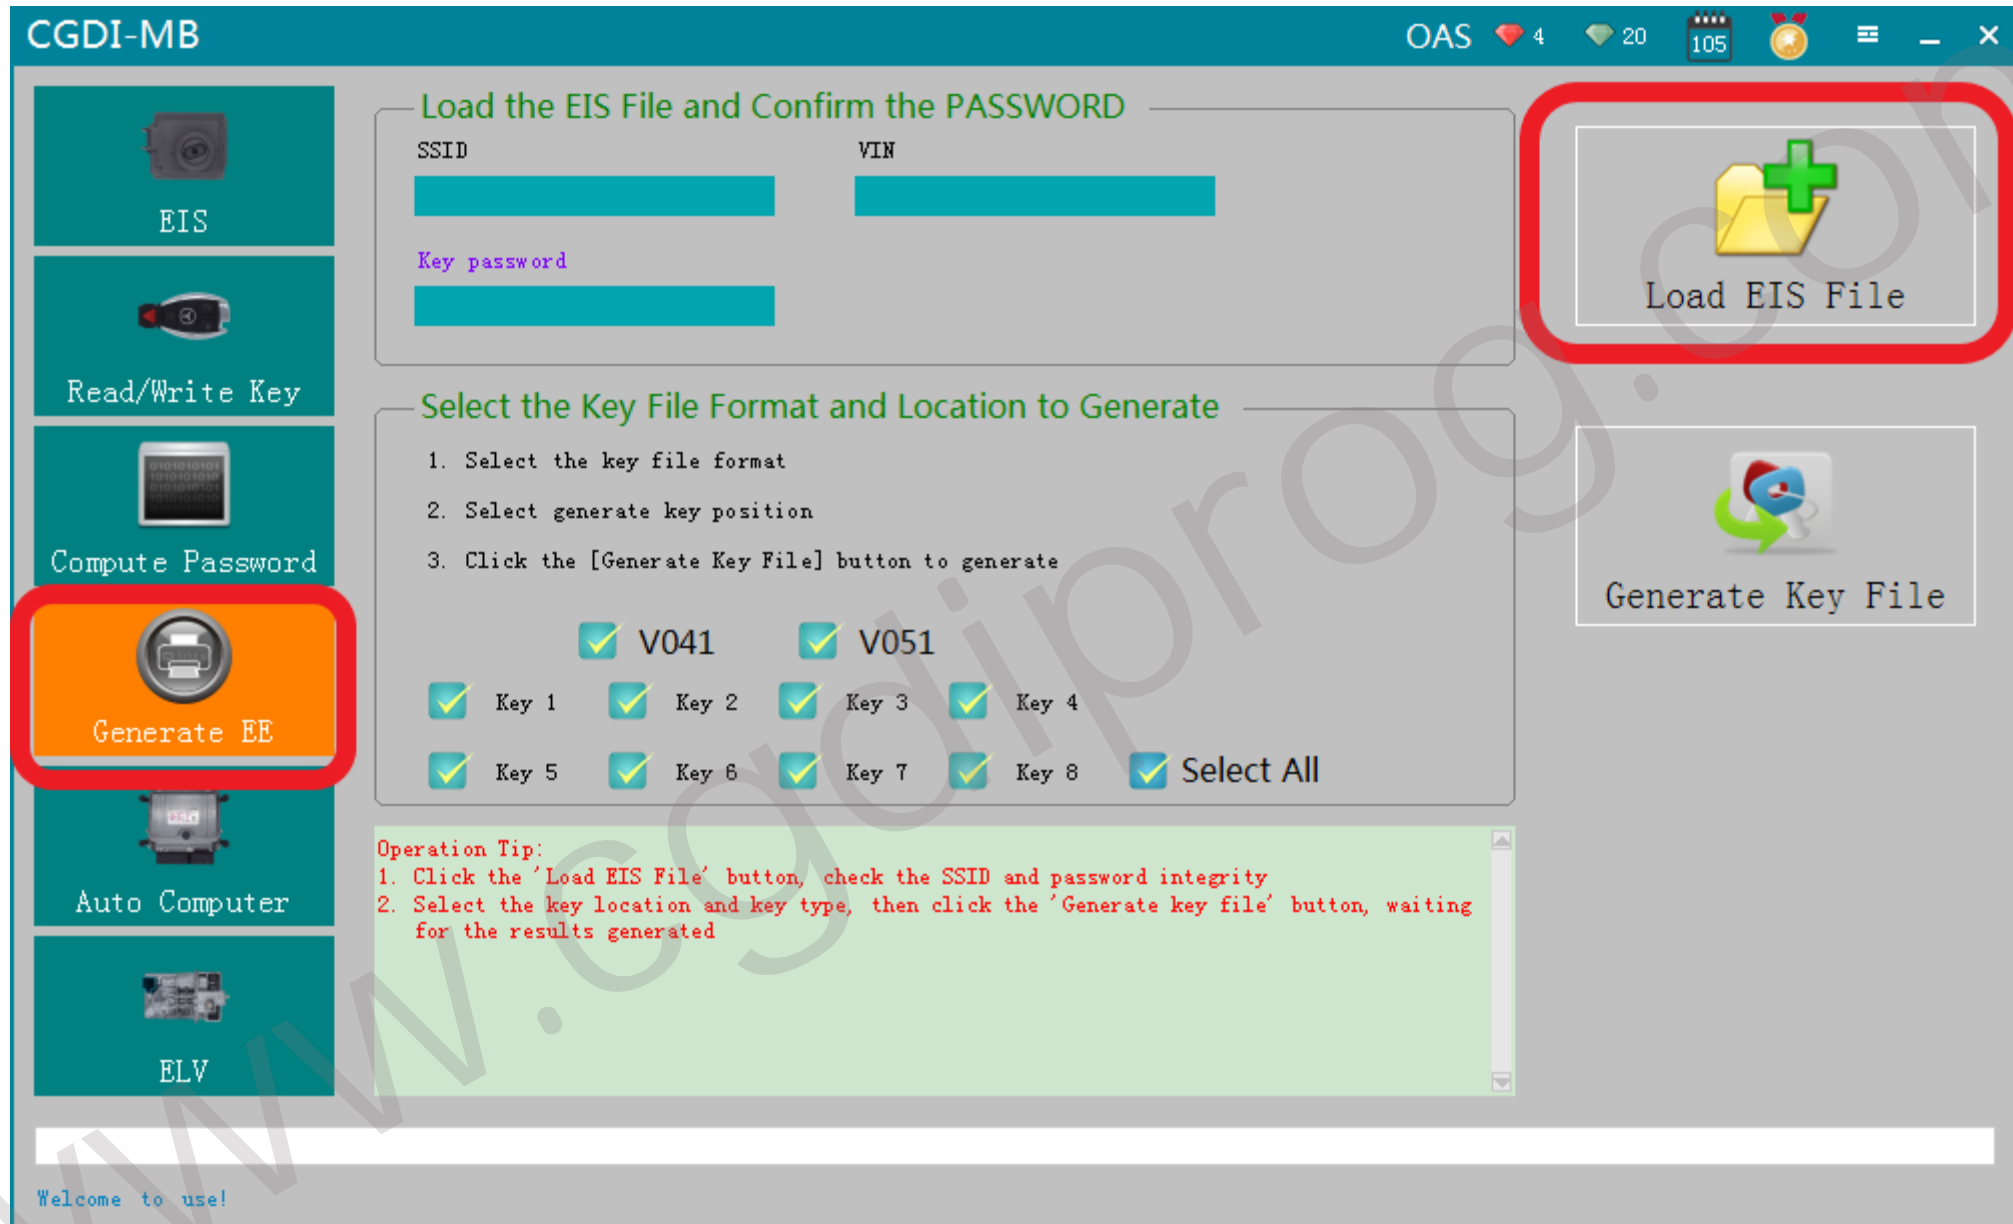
CGDI-MB

OAS 4 20 105

EIS

Read/Write Key

Compute Password

Generate EE

Auto Computer

ELV

Load the EIS File and Confirm the PASSWORD

SSID

VIN

Key password

Load EIS File

Select the Key File Format and Location to Generate

1. Select the key file format

2. Select generate key position

3. Click the [Generate Key File] button to generate

V041 V051

Key 1 Key 2 Key 3 Key 4

Key 5 Key 6 Key 7 Key 8 Select All

Generate Key File

Operation Tip:
1. Click the 'Load EIS File' button, check the SSID and password integrity
2. Select the key location and key type, then click the 'Generate key file' button, waiting for the results generated

Welcome to use!

www.cgdiprog.com